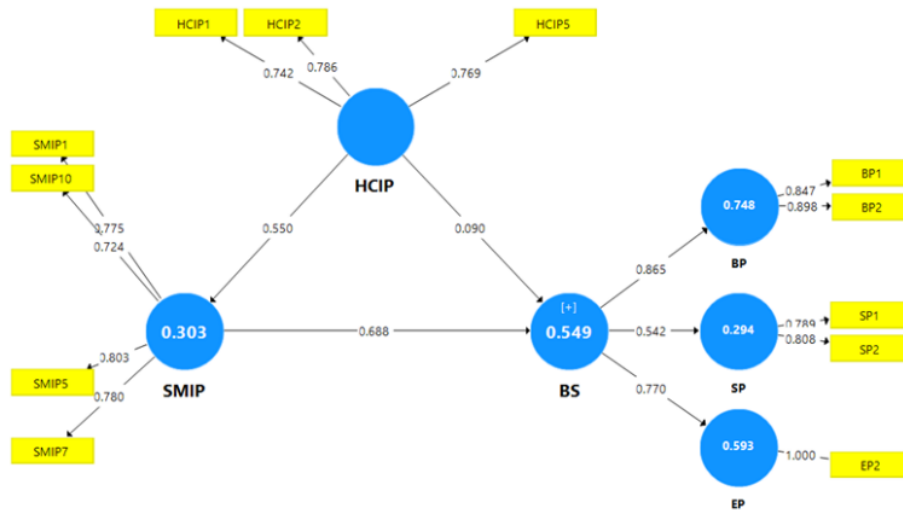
HCIP1
HCIP2
HCIP5
0.742
0.786
0.769
HCIP
SMIP1
SMIP10
0.775
0.724
0.550
0.090
0.748
0.847
0.898
BP1
BP2
BP
0.865
0.303
SMIP
0.688
[+]
0.549
BS
0.542
0.294
0.789
0.808
SP1
SP2
SP
0.803
SMIP5
0.780
SMIP7
0.770
0.593
1.000
EP2
EP